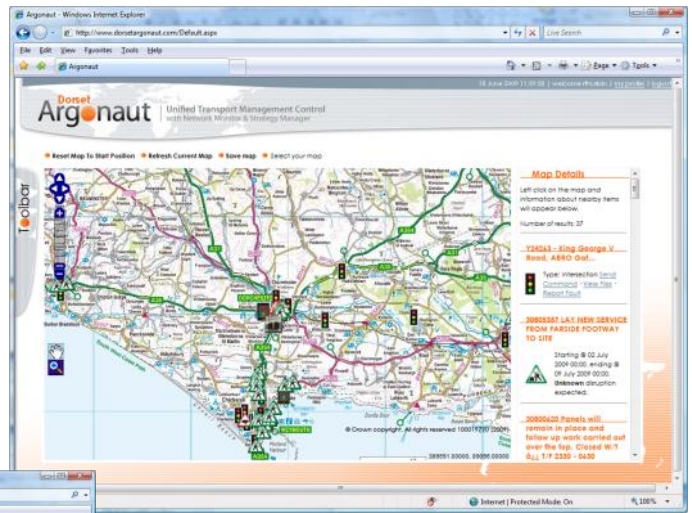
Argonaut - Windows Internet Explorer

http://www.dorsetargonaut.com/Default.aspx

Live Search

File Edit View Favorites Tools Help

Argonaut

Page Tools

Dorset Argonaut Unified Transport Management Control with Network Monitor & Strategy Manager

Reset Map To Start Position Refresh Current Map Save map Select your map

Toolbar

Map Details

Left click on the map and information about nearby items will appear below.

Number of results: 37

Y34043 - King George V Road, A880 Out...

Type: Intersection Send Command - View files - Report fault

30800587 LAY NEW SERVICE FROM FARSIDE FOOTWAY TO SITE

Starting @ 02 July 2009 00:00, ending @ 09 July 2009 00:00. Unknown disruption expected.

30800620 Panels will remain in place and follow up work carried out over the top. Closed W/T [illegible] 1/F 2330 - 0630

A35 A31 A354 A37 A30 A350 DORCHESTER WEYMOUTH

© Crown copyright. All rights reserved 100019790 (2009).

Internet | Protected Mode: On 100%